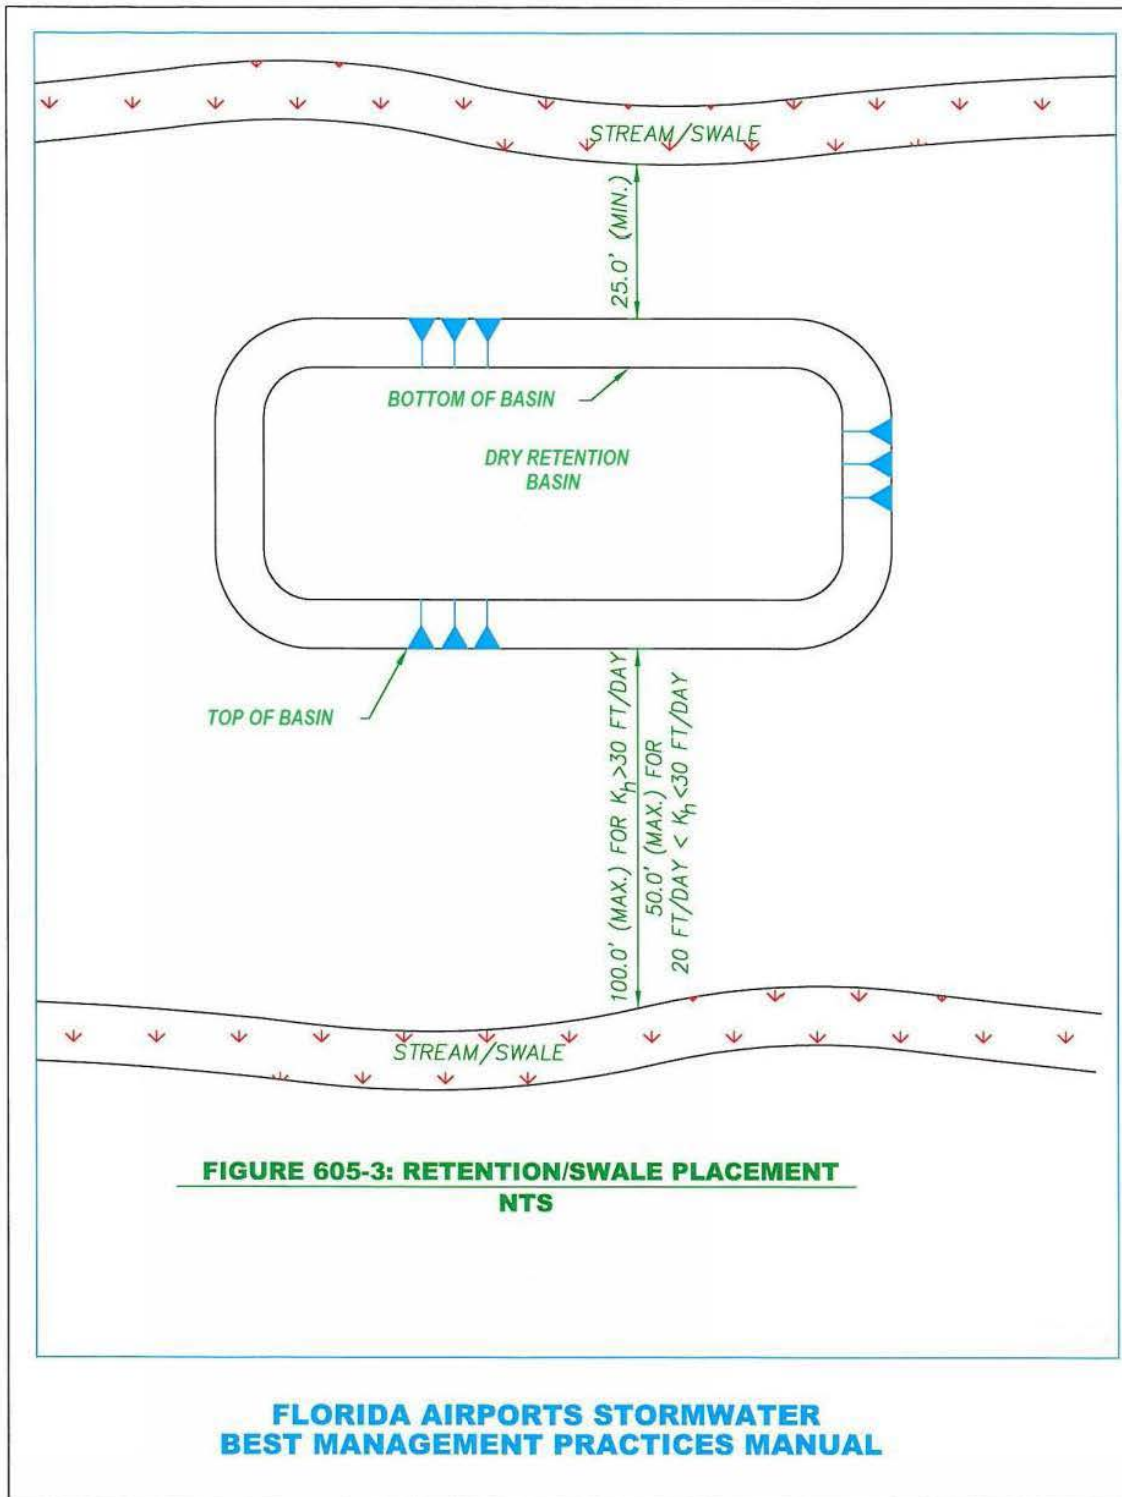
STREAM/SWALE

25.0' (MIN.)

BOTTOM OF BASIN

DRY RETENTION BASIN

TOP OF BASIN

100.0' (MAX.) FOR $K_h$>30 FT/DAY

50.0' (MAX.) FOR 20 FT/DAY < $K_h$<30 FT/DAY

STREAM/SWALE

FIGURE 605-3: RETENTION/SWALE PLACEMENT
NTS

FLORIDA AIRPORTS STORMWATER
BEST MANAGEMENT PRACTICES MANUAL